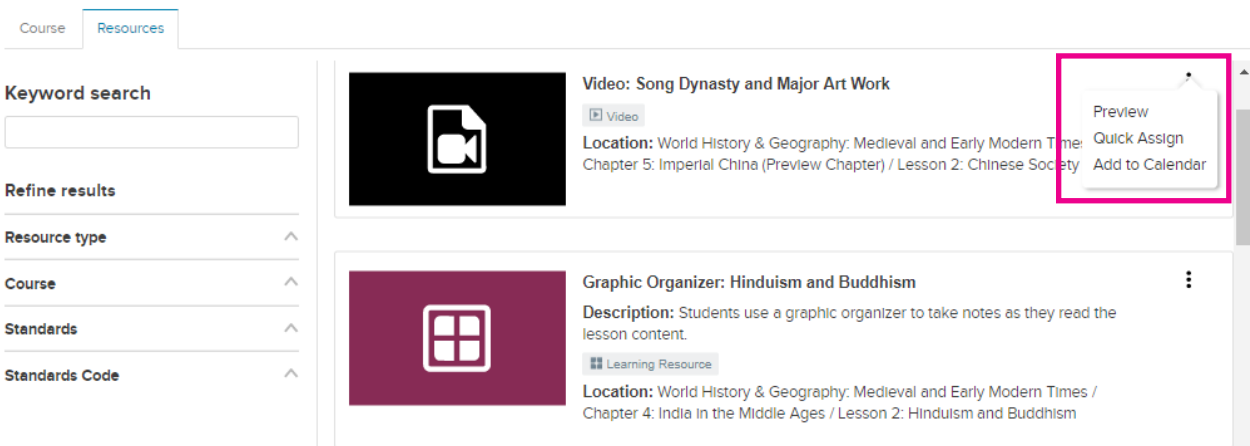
Course Resources

Keyword search

Refine results

Resource type

Course

Standards

Standards Code

Video: Song Dynasty and Major Art Work

Video

Location: World History & Geography: Medieval and Early Modern Times / Chapter 5: Imperial China (Preview Chapter) / Lesson 2: Chinese Society

Preview
Quick Assign
Add to Calendar

Graphic Organizer: Hinduism and Buddhism

Description: Students use a graphic organizer to take notes as they read the lesson content.

Learning Resource

Location: World History & Geography: Medieval and Early Modern Times / Chapter 4: India in the Middle Ages / Lesson 2: Hinduism and Buddhism